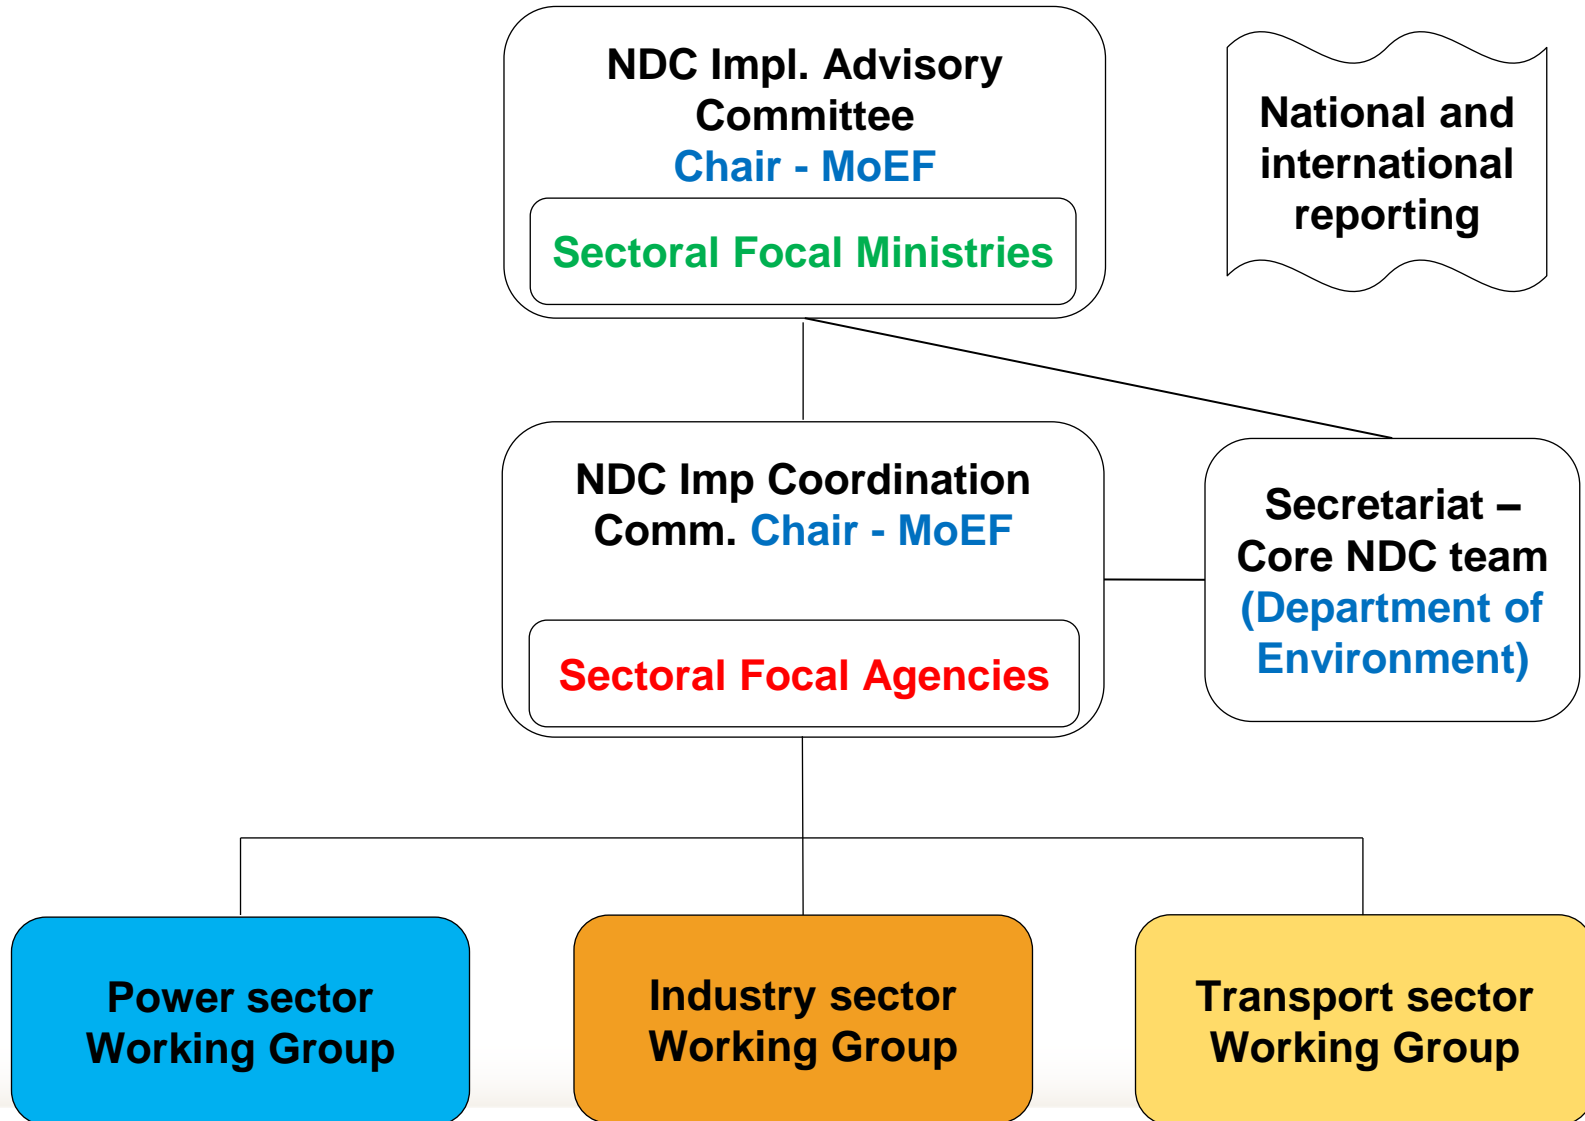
NDC Impl. Advisory Committee
Chair - MoEF

Sectoral Focal Ministries

National and international reporting

NDC Imp Coordination Comm. Chair - MoEF

Sectoral Focal Agencies

Secretariat – Core NDC team (Department of Environment)

Power sector Working Group

Industry sector Working Group

Transport sector Working Group